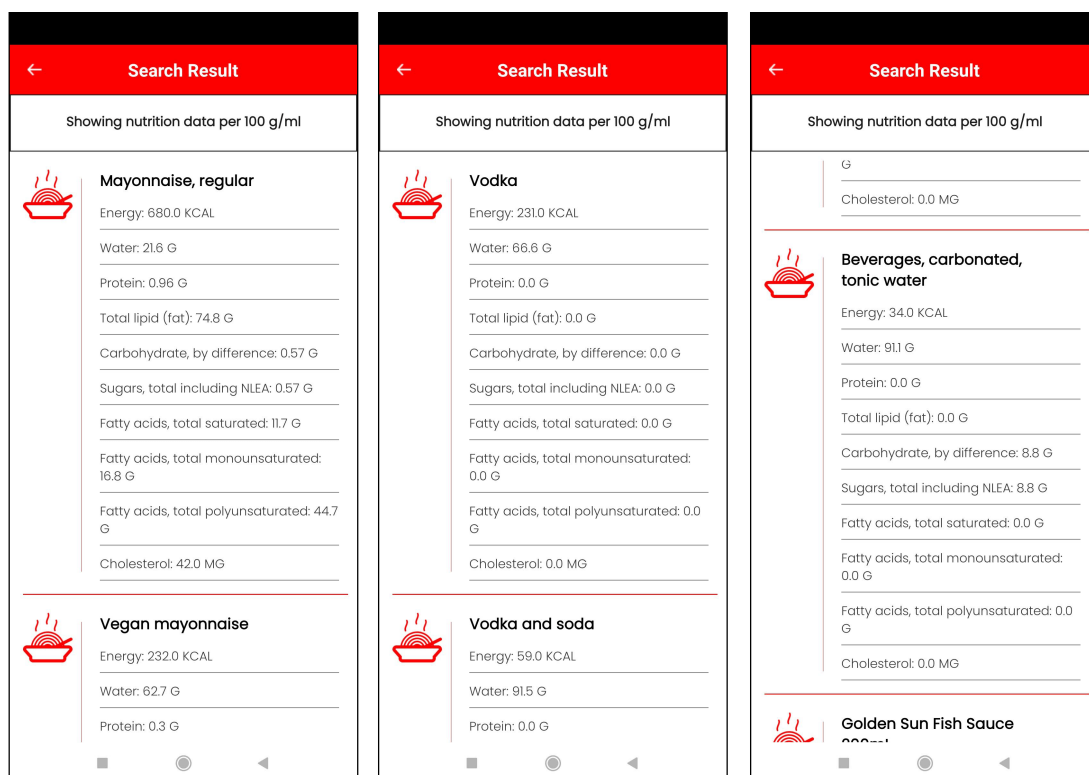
←
Search Result

Showing nutrition data per 100 g/ml

Mayonnaise, regular
Energy: 680.0 KCAL
Water: 21.6 G
Protein: 0.96 G
Total lipid (fat): 74.8 G
Carbohydrate, by difference: 0.57 G
Sugars, total including NLEA: 0.57 G
Fatty acids, total saturated: 11.7 G
Fatty acids, total monounsaturated: 16.8 G
Fatty acids, total polyunsaturated: 44.7 G
Cholesterol: 42.0 MG

Vegan mayonnaise
Energy: 232.0 KCAL
Water: 62.7 G
Protein: 0.3 G

←
Search Result

Showing nutrition data per 100 g/ml

Vodka
Energy: 231.0 KCAL
Water: 66.6 G
Protein: 0.0 G
Total lipid (fat): 0.0 G
Carbohydrate, by difference: 0.0 G
Sugars, total including NLEA: 0.0 G
Fatty acids, total saturated: 0.0 G
Fatty acids, total monounsaturated: 0.0 G
Fatty acids, total polyunsaturated: 0.0 G
Cholesterol: 0.0 MG

Vodka and soda
Energy: 59.0 KCAL
Water: 91.5 G
Protein: 0.0 G

←
Search Result

Showing nutrition data per 100 g/ml

G
Cholesterol: 0.0 MG

Beverages, carbonated, tonic water
Energy: 34.0 KCAL
Water: 91.1 G
Protein: 0.0 G
Total lipid (fat): 0.0 G
Carbohydrate, by difference: 8.8 G
Sugars, total including NLEA: 8.8 G
Fatty acids, total saturated: 0.0 G
Fatty acids, total monounsaturated: 0.0 G
Fatty acids, total polyunsaturated: 0.0 G
Cholesterol: 0.0 MG

Golden Sun Fish Sauce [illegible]